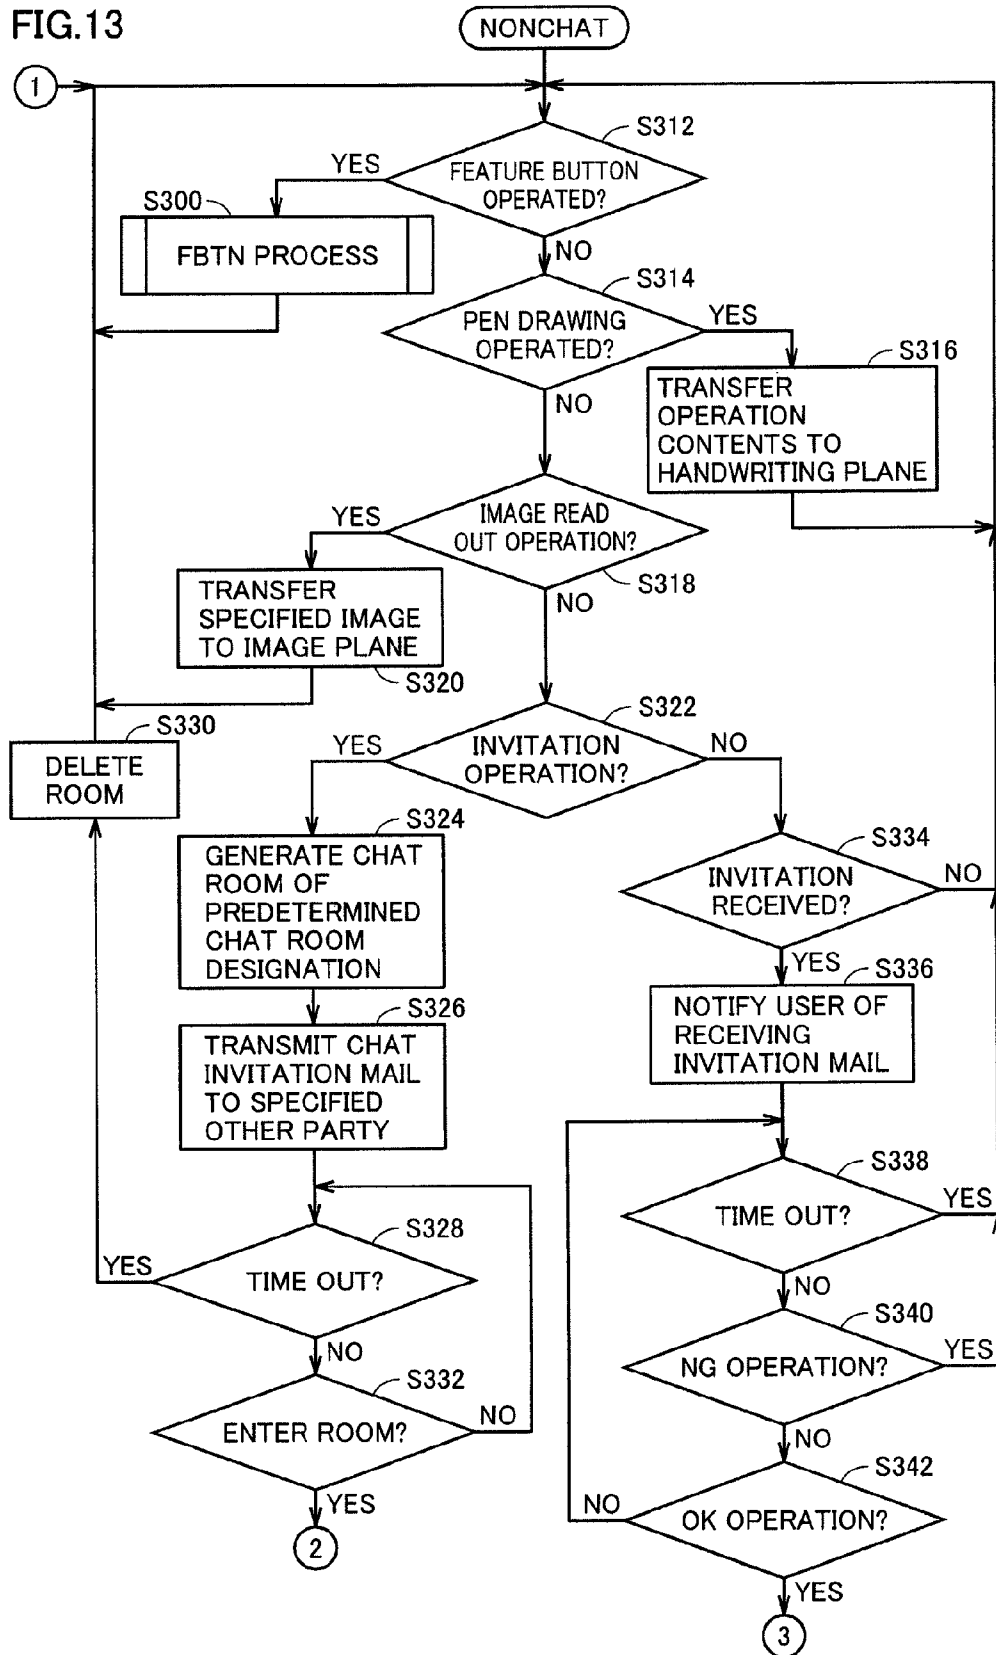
FIG.13

NONCHAT

1

S312
FEATURE BUTTON OPERATED?
YES
NO

S300
FBTN PROCESS

S314
PEN DRAWING OPERATED?
YES
NO

S316
TRANSFER OPERATION CONTENTS TO HANDWRITING PLANE

IMAGE READ OUT OPERATION?
YES
NO
S318

TRANSFER SPECIFIED IMAGE TO IMAGE PLANE
S320

S322
INVITATION OPERATION?
YES
NO

S330
DELETE ROOM

S324
GENERATE CHAT ROOM OF PREDETERMINED CHAT ROOM DESIGNATION

S326
TRANSMIT CHAT INVITATION MAIL TO SPECIFIED OTHER PARTY

S328
TIME OUT?
YES
NO

S332
ENTER ROOM?
NO
YES

2

S334
INVITATION RECEIVED?
NO
YES

S336
NOTIFY USER OF RECEIVING INVITATION MAIL

S338
TIME OUT?
YES
NO

S340
NG OPERATION?
YES
NO

S342
OK OPERATION?
NO
YES

3